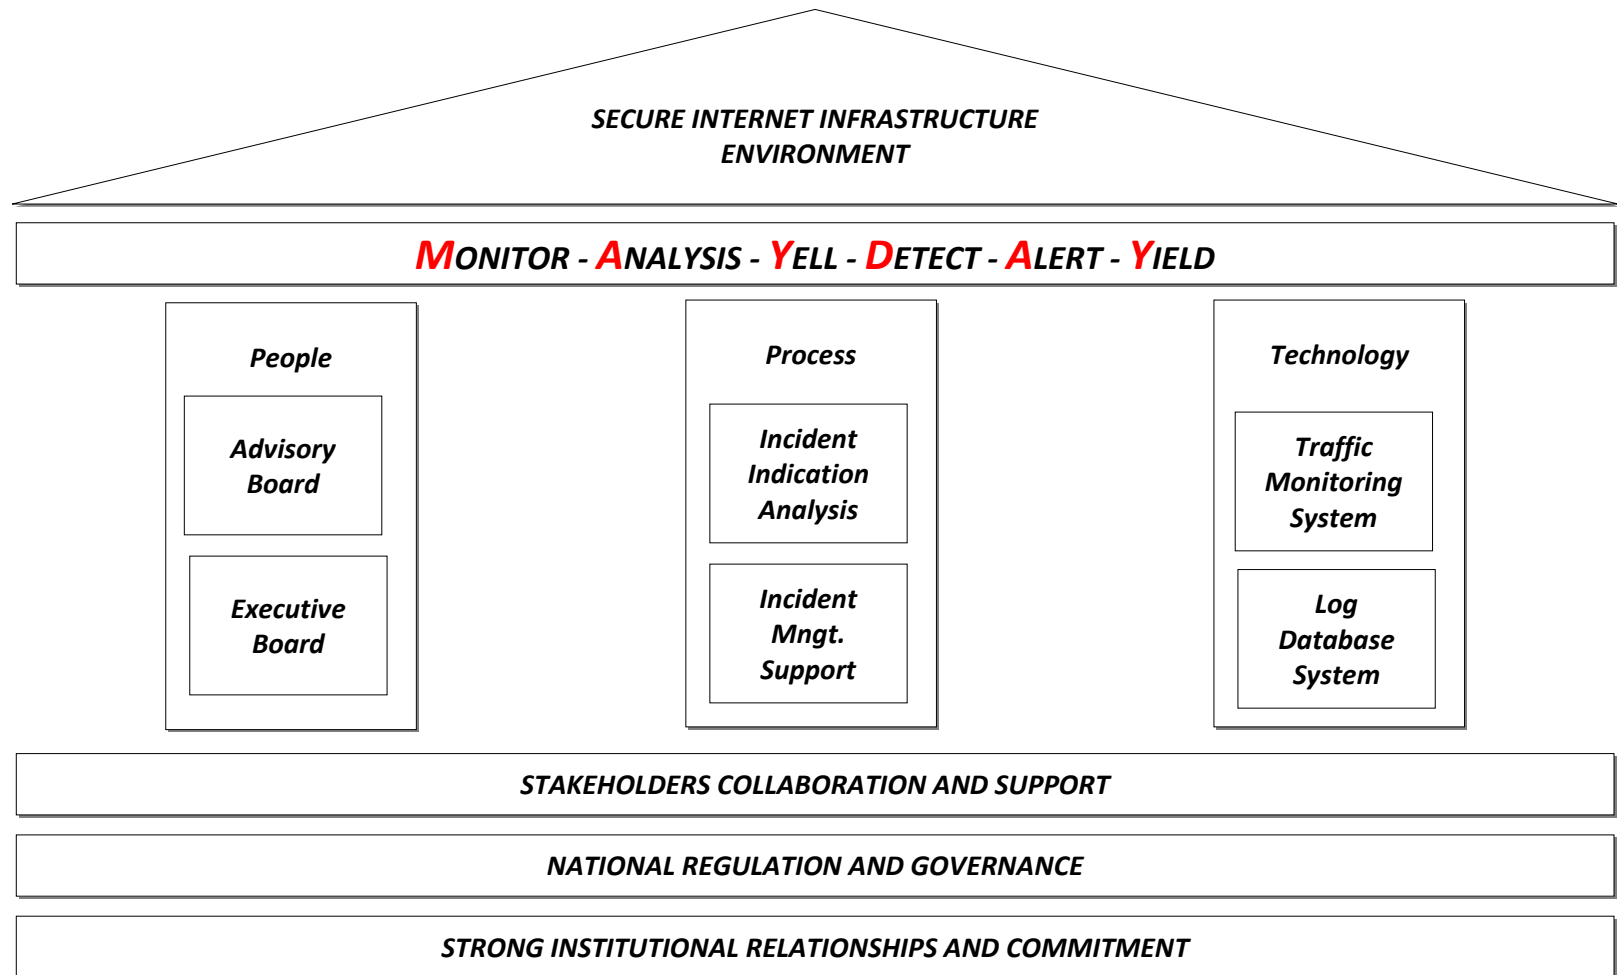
SECURE INTERNET INFRASTRUCTURE ENVIRONMENT

MONITOR - ANALYSIS - YELL - DETECT - ALERT - YIELD

People

Advisory Board

Executive Board

Process

Incident Indication Analysis

Incident Mngt. Support

Technology

Traffic Monitoring System

Log Database System

STAKEHOLDERS COLLABORATION AND SUPPORT

NATIONAL REGULATION AND GOVERNANCE

STRONG INSTITUTIONAL RELATIONSHIPS AND COMMITMENT